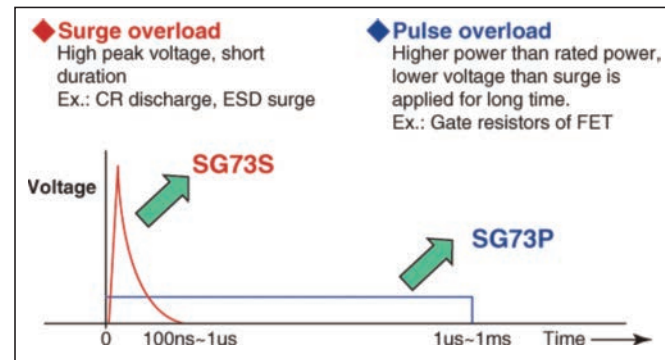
◆Surge overload
High peak voltage, short duration
Ex.: CR discharge, ESD surge

◆Pulse overload
Higher power than rated power, lower voltage than surge is applied for long time.
Ex.: Gate resistors of FET

Voltage

SG73S

SG73P

0 100ns~1us 1us~1ms Time